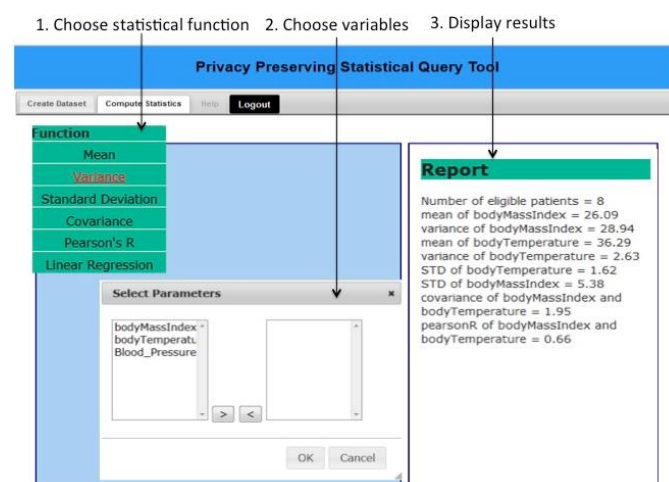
1. Choose statistical function 2. Choose variables 3. Display results

Privacy Preserving Statistical Query Tool

Create Dataset | Compute Statistics | Help | Logout

Function
Mean
Variance
Standard Deviation
Covariance
Pearson's R
Linear Regression

Select Parameters ×

bodyMassIndex
bodyTemperatu
Blood_Pressure

> <

OK Cancel

Report

Number of eligible patients = 8
mean of bodyMassIndex = 26.09
variance of bodyMassIndex = 28.94
mean of bodyTemperature = 36.29
variance of bodyTemperature = 2.63
STD of bodyTemperature = 1.62
STD of bodyMassIndex = 5.38
covariance of bodyMassIndex and bodyTemperature = 1.95
pearsonR of bodyMassIndex and bodyTemperature = 0.66